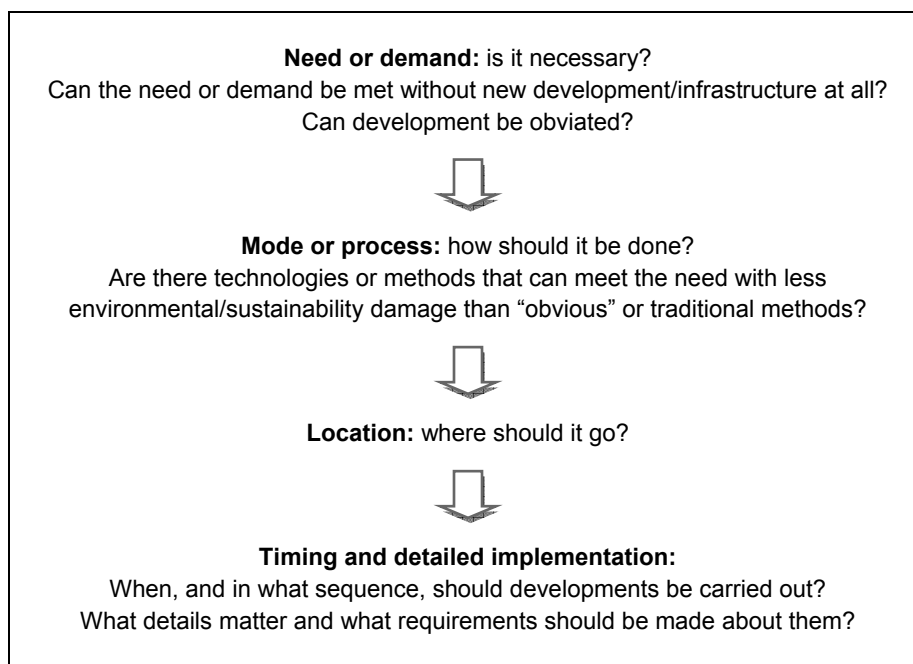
**Need or demand:** is it necessary?
Can the need or demand be met without new development/infrastructure at all?
Can development be obviated?

**Mode or process:** how should it be done?
Are there technologies or methods that can meet the need with less environmental/sustainability damage than “obvious” or traditional methods?

**Location:** where should it go?

**Timing and detailed implementation:**
When, and in what sequence, should developments be carried out?
What details matter and what requirements should be made about them?